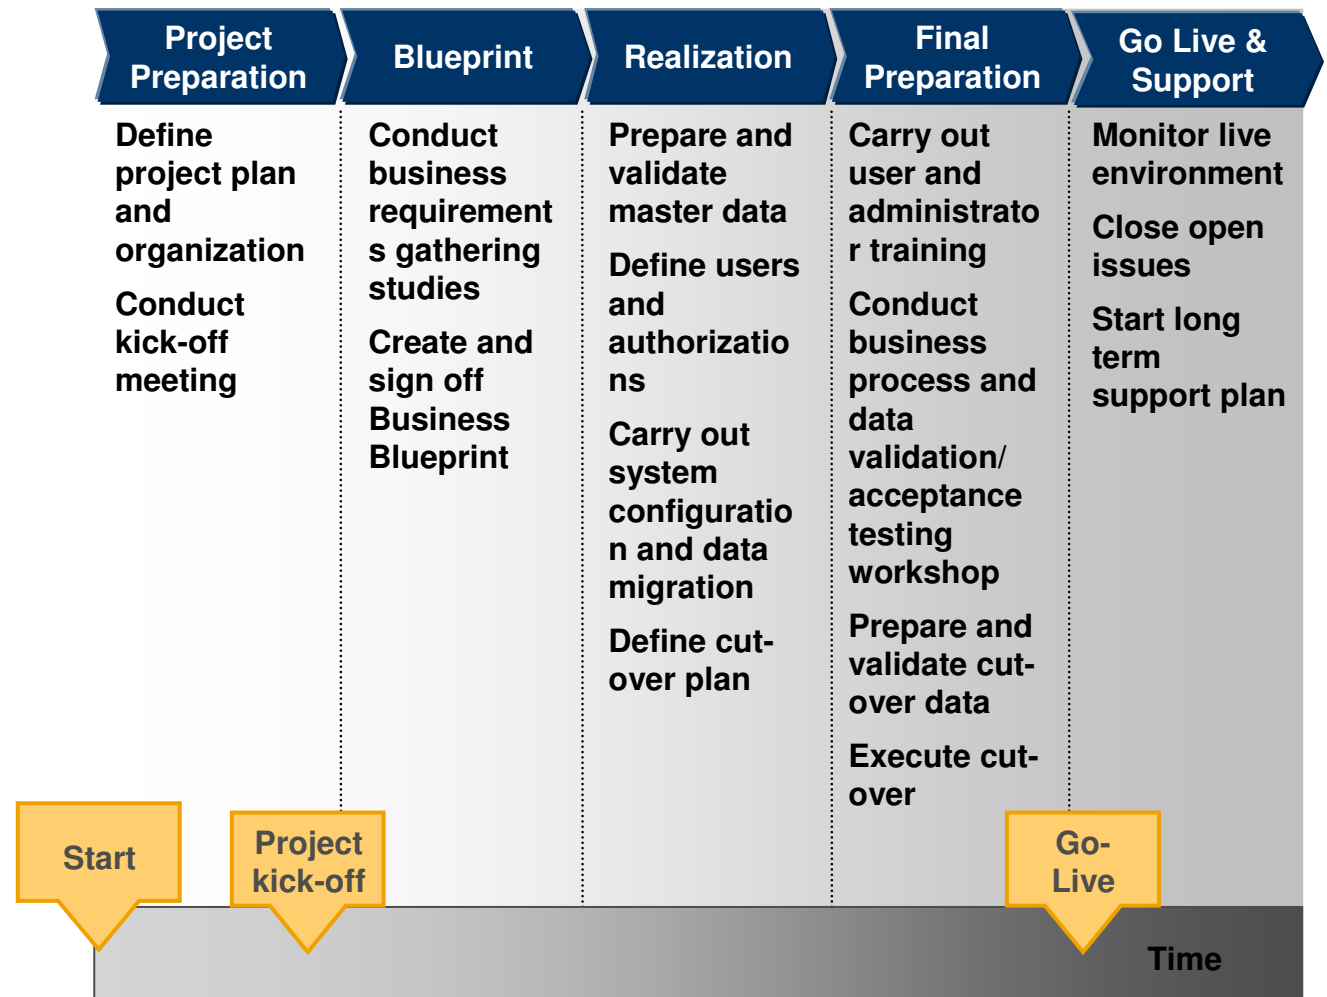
Project Preparation

Define project plan and organization

Conduct kick-off meeting

Blueprint

Conduct business requirements gathering studies

Create and sign off Business Blueprint

Realization

Prepare and validate master data

Define users and authorizations

Carry out system configuration and data migration

Define cut-over plan

Final Preparation

Carry out user and administrator training

Conduct business process and data validation/ acceptance testing workshop

Prepare and validate cut-over data

Execute cut-over

Go Live & Support

Monitor live environment

Close open issues

Start long term support plan

Start

Project kick-off

Go-Live

Time